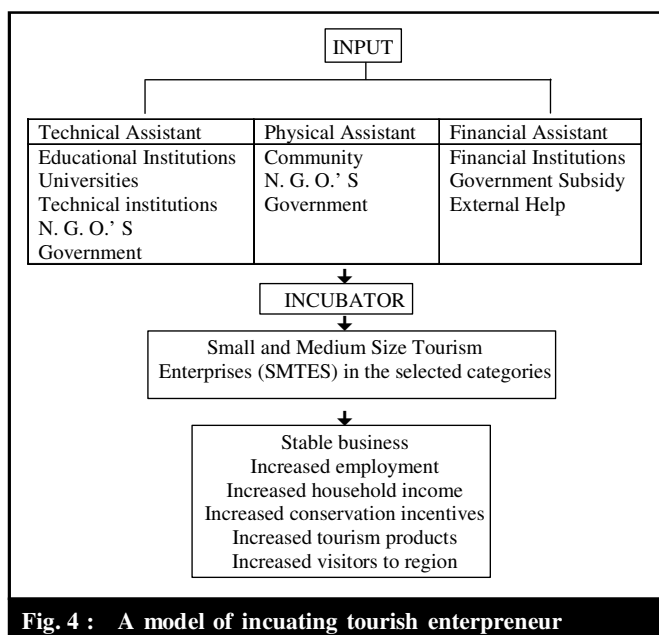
INPUT

| Technical Assistant | Physical Assistant | Financial Assistant |
|---|---|---|
| Educational Institutions<br>Universities<br>Technical institutions<br>N. G. O.' S<br>Government | Community<br>N. G. O.' S<br>Government | Financial Institutions<br>Government Subsidy<br>External Help |

INCUBATOR

Small and Medium Size Tourism Enterprises (SMTES) in the selected categories

Stable business
Increased employment
Increased household income
Increased conservation incentives
Increased tourism products
Increased visitors to region

Fig. 4 : A model of incuating tourish enterpreneur